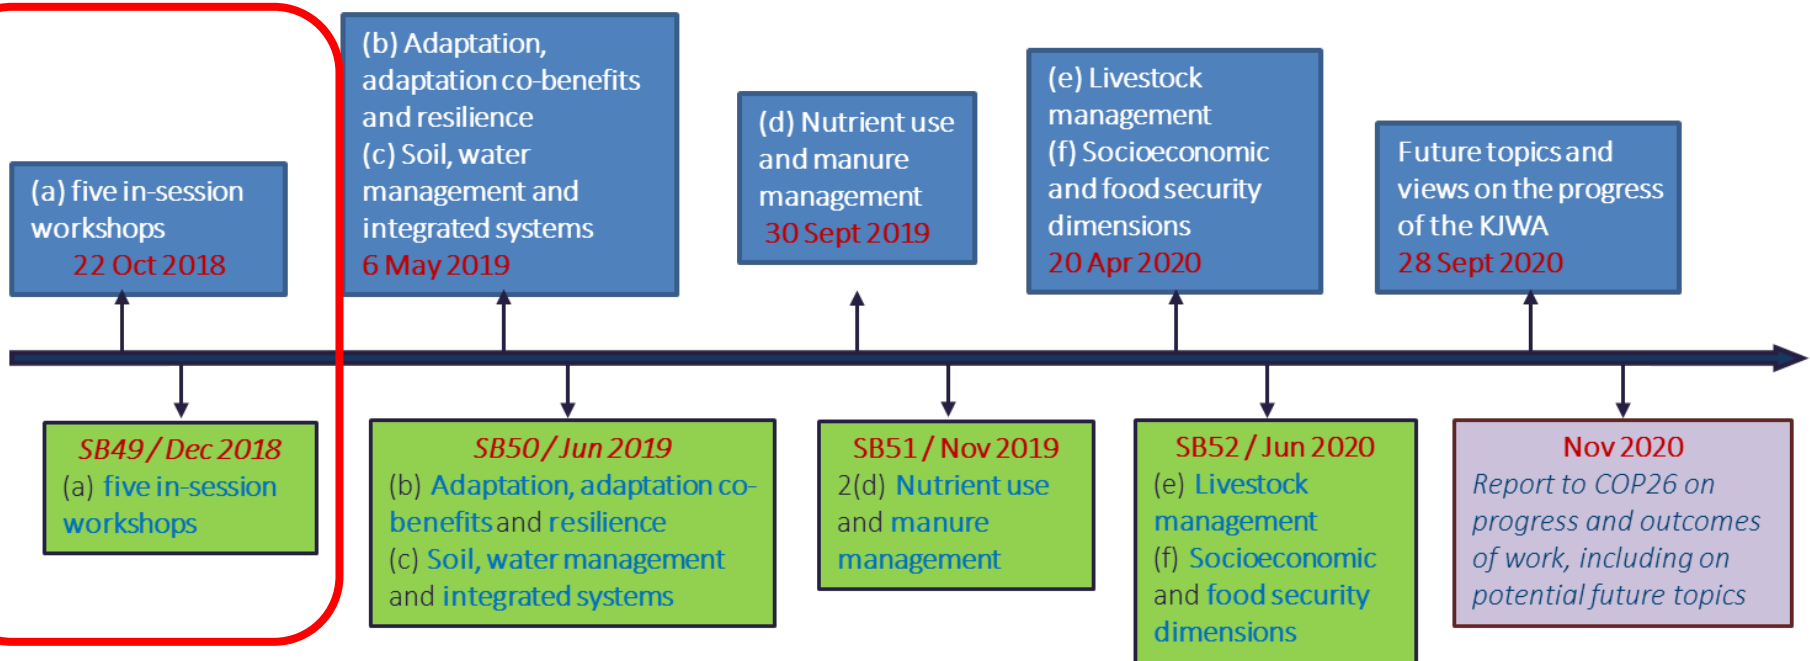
(a) five in-session workshops
22 Oct 2018

(b) Adaptation, adaptation co-benefits and resilience
(c) Soil, water management and integrated systems
6 May 2019

(d) Nutrient use and manure management
30 Sept 2019

(e) Livestock management
(f) Socioeconomic and food security dimensions
20 Apr 2020

Future topics and views on the progress of the KJWA
28 Sept 2020

SB49 / Dec 2018
(a) five in-session workshops

SB50 / Jun 2019
(b) Adaptation, adaptation co-benefits and resilience
(c) Soil, water management and integrated systems

SB51 / Nov 2019
2(d) Nutrient use and manure management

SB52 / Jun 2020
(e) Livestock management
(f) Socioeconomic and food security dimensions

Nov 2020
Report to COP26 on progress and outcomes of work, including on potential future topics